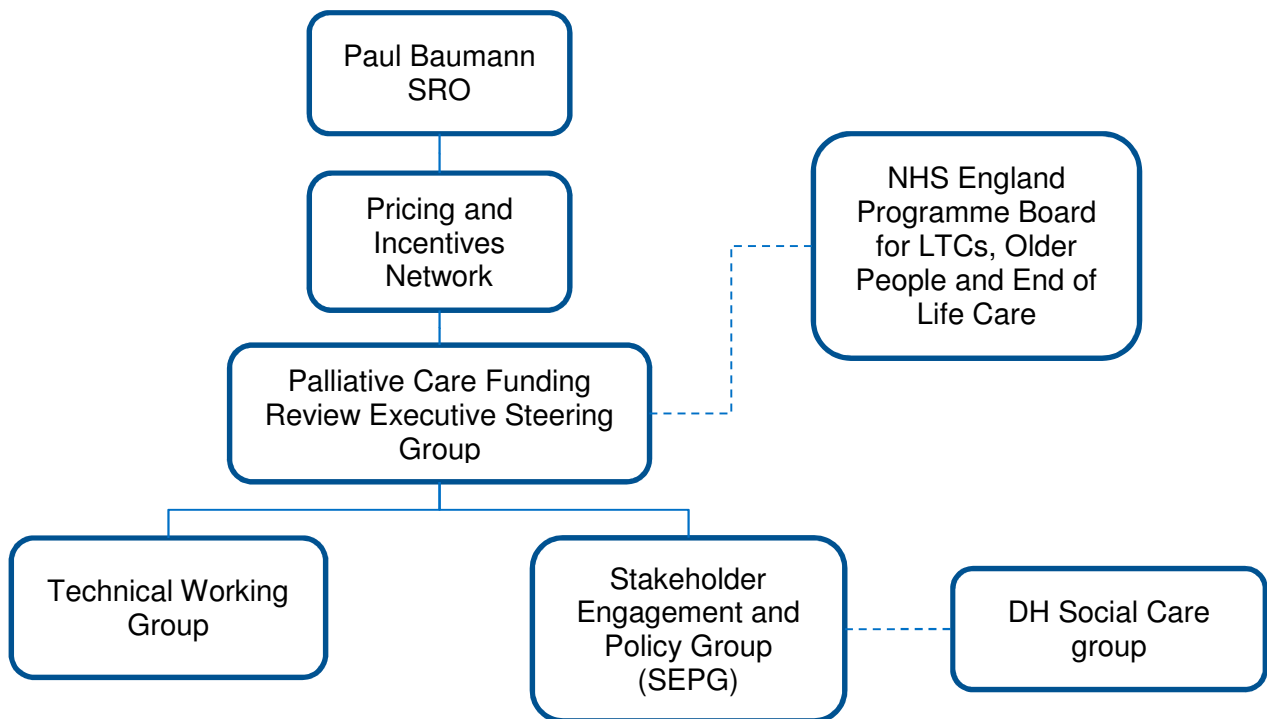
Paul Baumann
SRO

Pricing and Incentives Network

NHS England Programme Board for LTCs, Older People and End of Life Care

Palliative Care Funding Review Executive Steering Group

Technical Working Group

Stakeholder Engagement and Policy Group (SEPG)

DH Social Care group